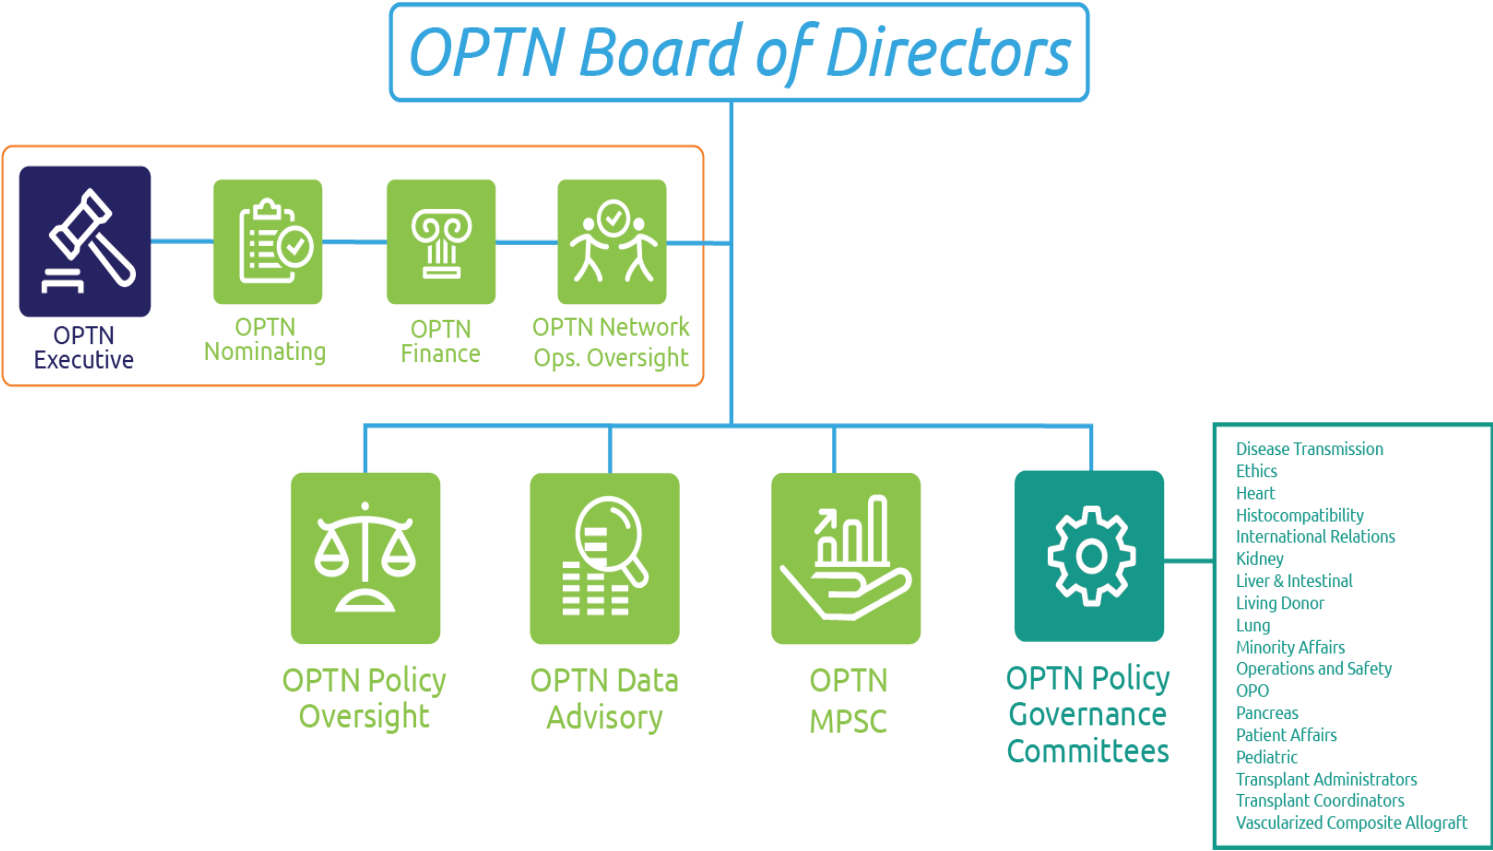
OPTN Board of Directors

OPTN Executive

OPTN Nominating

OPTN Finance

OPTN Network Ops. Oversight

OPTN Policy Oversight

OPTN Data Advisory

OPTN MPSC

OPTN Policy Governance Committees

Disease Transmission
Ethics
Heart
Histocompatibility
International Relations
Kidney
Liver & Intestinal
Living Donor
Lung
Minority Affairs
Operations and Safety
OPO
Pancreas
Patient Affairs
Pediatric
Transplant Administrators
Transplant Coordinators
Vascularized Composite Allograft